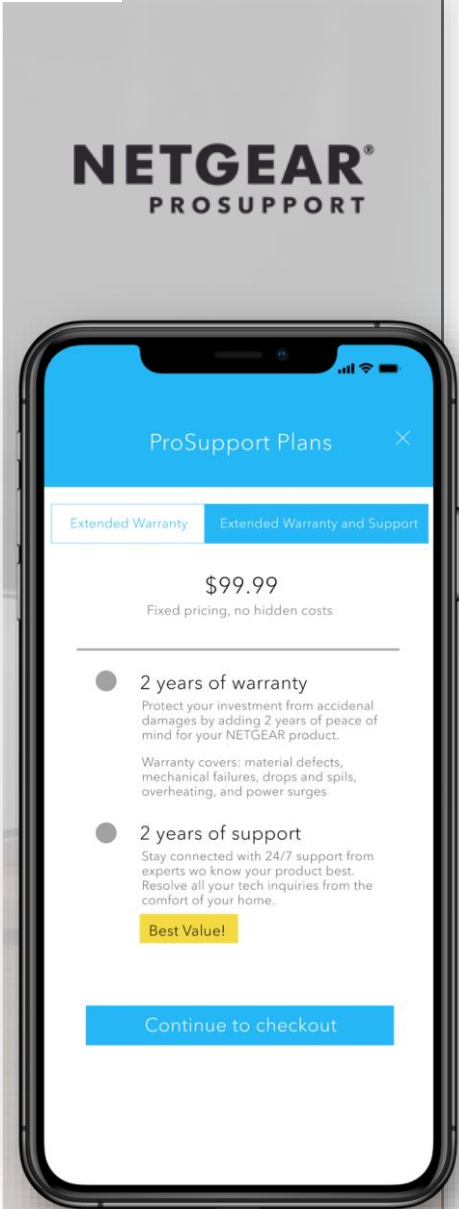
NETGEAR®
PROSUPPORT

ProSupport Plans

×

Extended Warranty

Extended Warranty and Support

$99.99

Fixed pricing, no hidden costs

2 years of warranty

Protect your investment from accidenal damages by adding 2 years of peace of mind for your NETGEAR product.

Warranty covers: material defects, mechanical failures, drops and spils, overheating, and power surges

2 years of support

Stay connected with 24/7 support from experts wo know your product best. Resolve all your tech inquiries from the comfort of your home.

Best Value!

Continue to checkout